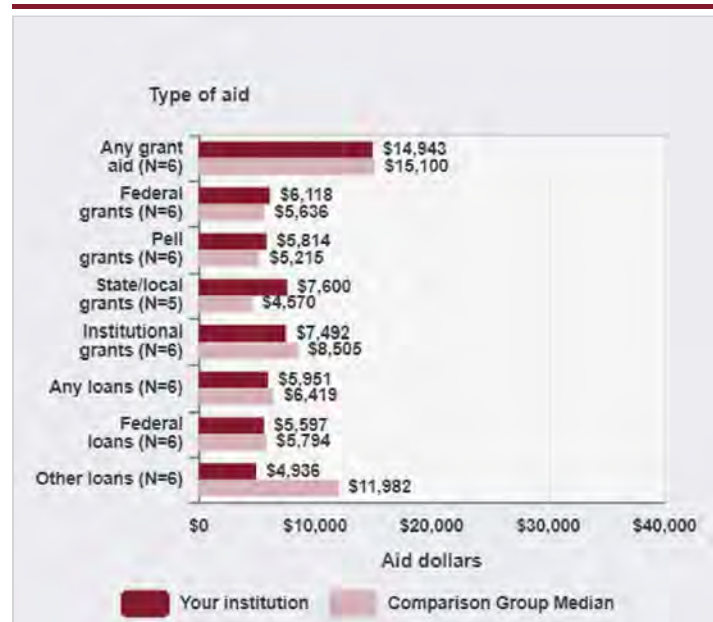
Type of aid

Any grant aid (N=6)
$14,943
$15,100

Federal grants (N=6)
$6,118
$5,636

Pell grants (N=6)
$5,814
$5,215

State/local grants (N=5)
$7,600
$4,570

Institutional grants (N=6)
$7,492
$8,505

Any loans (N=6)
$5,951
$6,419

Federal loans (N=6)
$5,597
$5,794

Other loans (N=6)
$4,936
$11,982

$0
$10,000
$20,000
$30,000
$40,000

Aid dollars

Your institution
Comparison Group Median